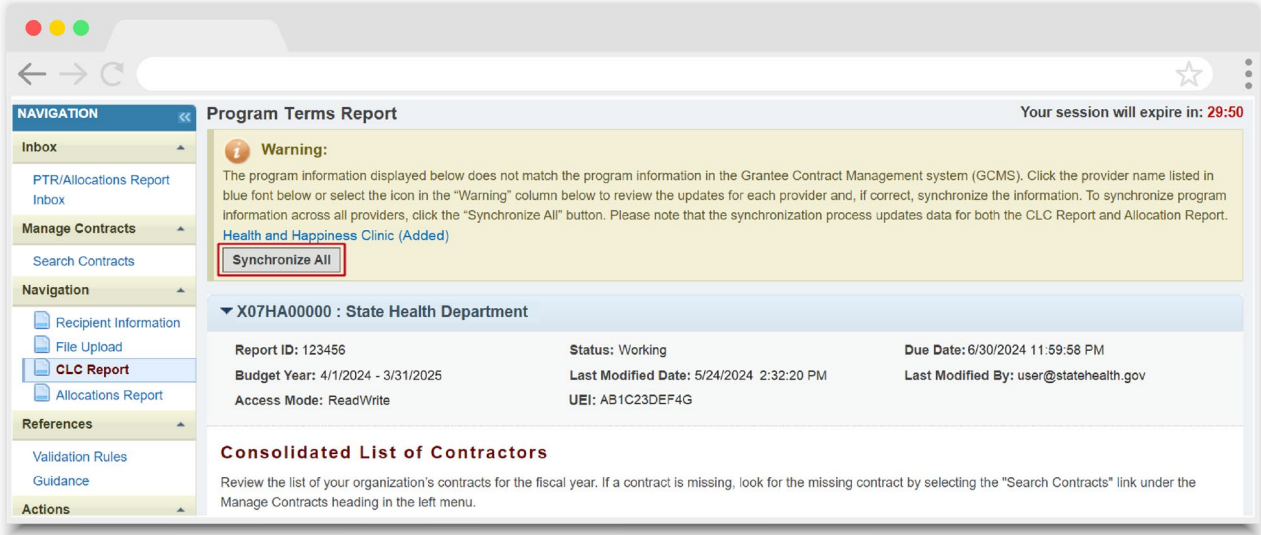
NAVIGATION

Inbox

PTR/Allocations Report Inbox

Manage Contracts

Search Contracts

Navigation

Recipient Information
File Upload
CLC Report
Allocations Report

References

Validation Rules
Guidance

Actions

Program Terms Report

Your session will expire in: 29:50

Warning:

The program information displayed below does not match the program information in the Grantee Contract Management system (GCMS). Click the provider name listed in blue font below or select the icon in the "Warning" column below to review the updates for each provider and, if correct, synchronize the information. To synchronize program information across all providers, click the "Synchronize All" button. Please note that the synchronization process updates data for both the CLC Report and Allocation Report.

Health and Happiness Clinic (Added)

Synchronize All

X07HA00000 : State Health Department

Report ID: 123456
Budget Year: 4/1/2024 - 3/31/2025
Access Mode: ReadWrite

Status: Working
Last Modified Date: 5/24/2024 2:32:20 PM
UEI: AB1C23DEF4G

Due Date: 6/30/2024 11:59:58 PM
Last Modified By: user@statehealth.gov

Consolidated List of Contractors

Review the list of your organization's contracts for the fiscal year. If a contract is missing, look for the missing contract by selecting the "Search Contracts" link under the Manage Contracts heading in the left menu.